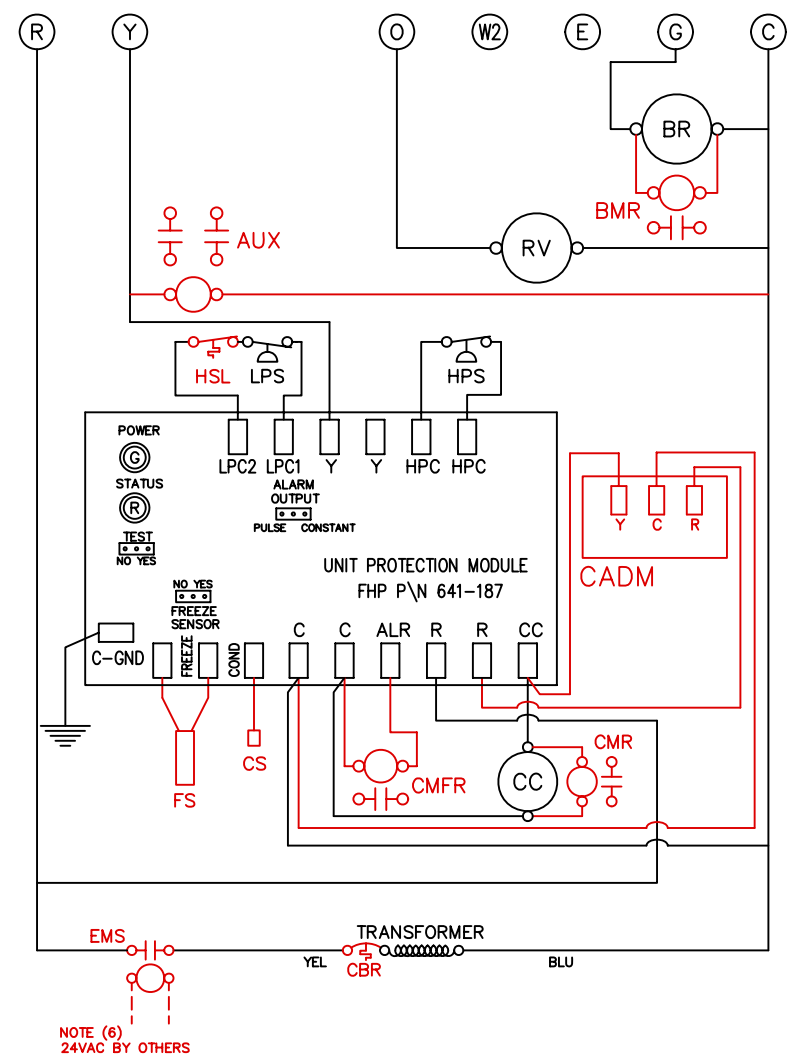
R Y O W2 E G C

BR

BMR

AUX

RV

HSL LPS

HPS

POWER

G

STATUS

R

TEST

NO YES

LPC2 LPC1 Y Y HPC HPC

ALARM OUTPUT

PULSE CONSTANT

Y C R

CADM

UNIT PROTECTION MODULE

FHP P\N 641-187

NO YES

FREEZE SENSOR

C-GND

FREEZE

COND

C C ALR R R CC

CMR

CS

CMFR

CC

FS

EMS

TRANSFORMER

YEL

CBR

BLU

NOTE (6)
24VAC BY OTHERS